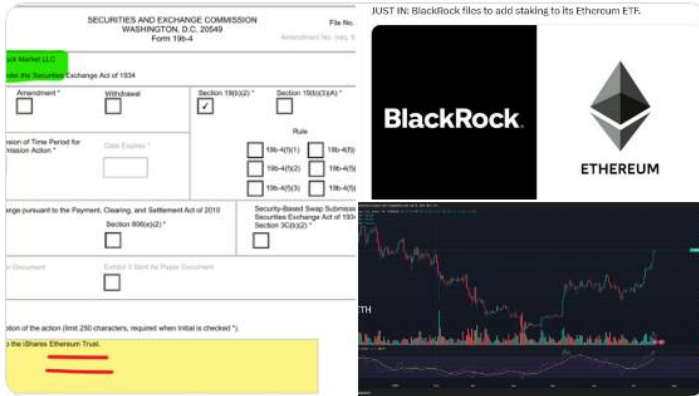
SECURITIES AND EXCHANGE COMMISSION
WASHINGTON, D.C. 20549
Form 19b-4

File No.

Amendment No. (req. f

ock Market LLC

der the Securities Exchange Act of 1934

Amendment *

Withdrawal

Section 19(b)(2) *

✓

Section 19(b)(3)(A) *

nsion of Time Period for mission Action *

Date Expires *

Rule

19b-4(f)(1)

19b-4(f)(2)

19b-4(f)(3)

19b-4(f

19b-4(f

19b-4(f

ange pursuant to the Payment, Clearing, and Settlement Act of 2010

Section 806(e)(2) *

Security-Based Swap Submiss Securities Exchange Act of 193 Section 3C(b)(2) *

r Document

Exhibit 3 Sent As Paper Document

otion of the action (limit 250 characters, required when Initial is checked *).

o the iShares Ethereum Trust.

JUST IN: BlackRock files to add staking to its Ethereum ETF.

BlackRock.

ETHEREUM

TH